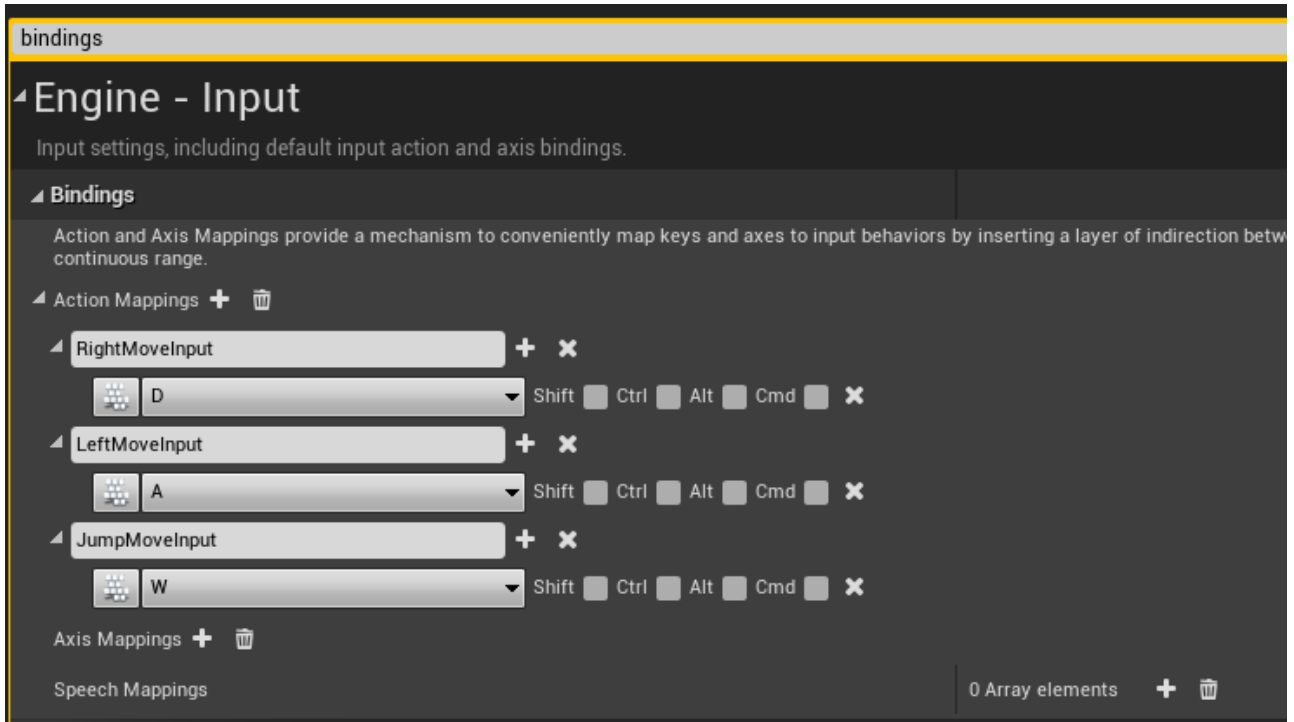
bindings

Engine - Input

Input settings, including default input action and axis bindings.

Bindings

Action and Axis Mappings provide a mechanism to conveniently map keys and axes to input behaviors by inserting a layer of indirection betw continuous range.

Action Mappings

RightMoveInput

D Shift Ctrl Alt Cmd

LeftMoveInput

A Shift Ctrl Alt Cmd

JumpMoveInput

W Shift Ctrl Alt Cmd

Axis Mappings

Speech Mappings

0 Array elements